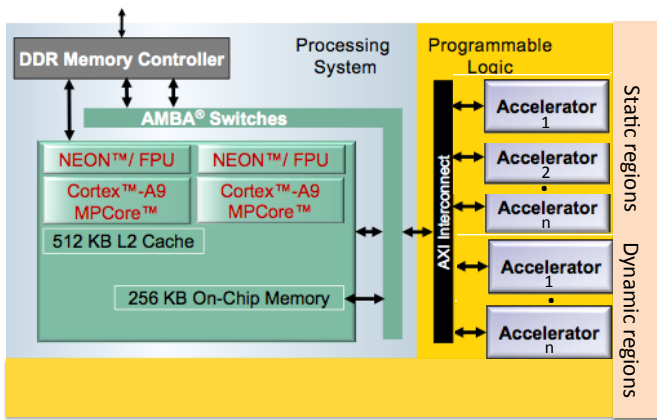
DDR Memory Controller

Processing System

Programmable Logic

AMBA® Switches

NEON™/ FPU

NEON™/ FPU

Cortex™-A9 MPCore™

Cortex™-A9 MPCore™

512 KB L2 Cache

256 KB On-Chip Memory

AXI Interconnect

Accelerator 1

Accelerator 2

Accelerator n

Accelerator 1

Accelerator n

Static regions

Dynamic regions